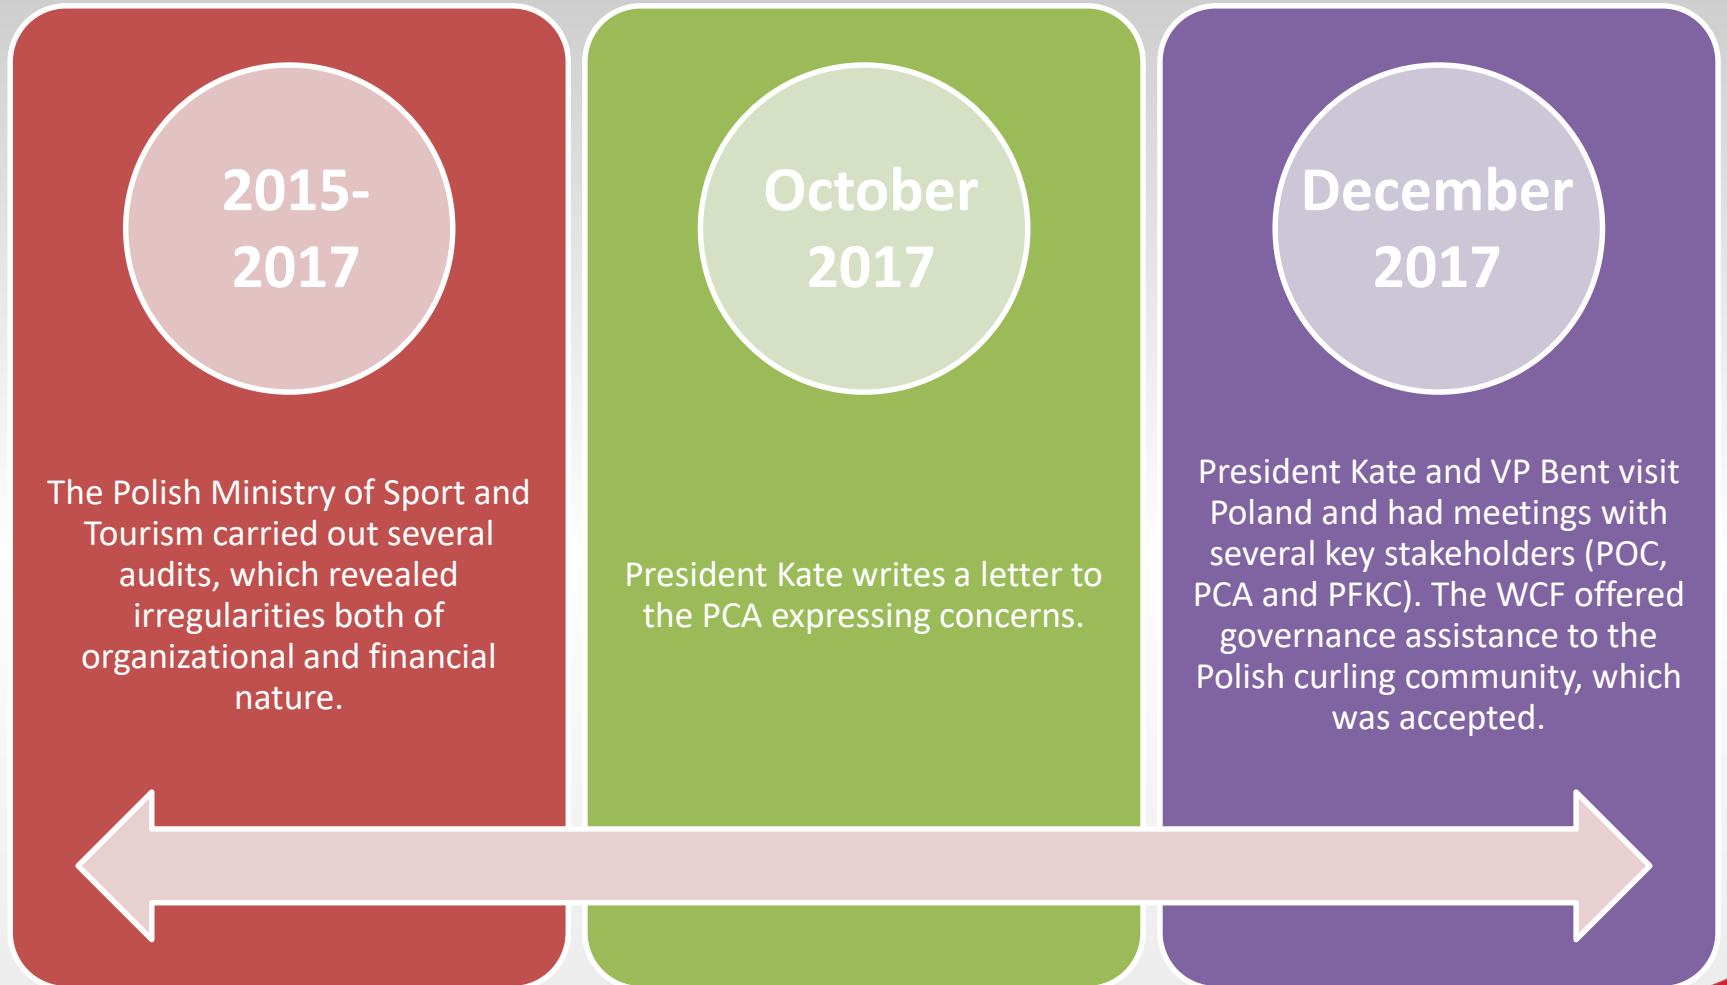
2015-2017

The Polish Ministry of Sport and Tourism carried out several audits, which revealed irregularities both of organizational and financial nature.

October 2017

President Kate writes a letter to the PCA expressing concerns.

December 2017

President Kate and VP Bent visit Poland and had meetings with several key stakeholders (POC, PCA and PFKC). The WCF offered governance assistance to the Polish curling community, which was accepted.